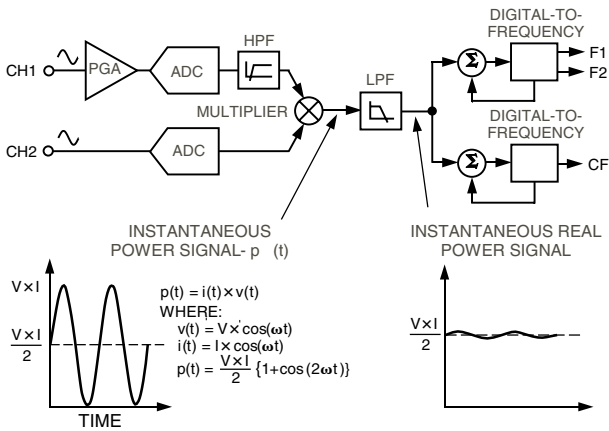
CH1

PGA

ADC

HPF

CH2

ADC

MULTIPLIER

LPF

DIGITAL-TO-FREQUENCY

F1

F2

DIGITAL-TO-FREQUENCY

CF

INSTANTANEOUS POWER SIGNAL- p (t)

INSTANTANEOUS REAL POWER SIGNAL

V×I

$\frac{V\times I}{2}$

TIME

$p(t) = i(t)\times v(t)$
WHERE:
$v(t) = V\times\cos(\omega t)$
$i(t) = I\times\cos(\omega t)$
$p(t) = \frac{V\times I}{2}\{1+\cos(2\omega t)\}$

$\frac{V\times I}{2}$